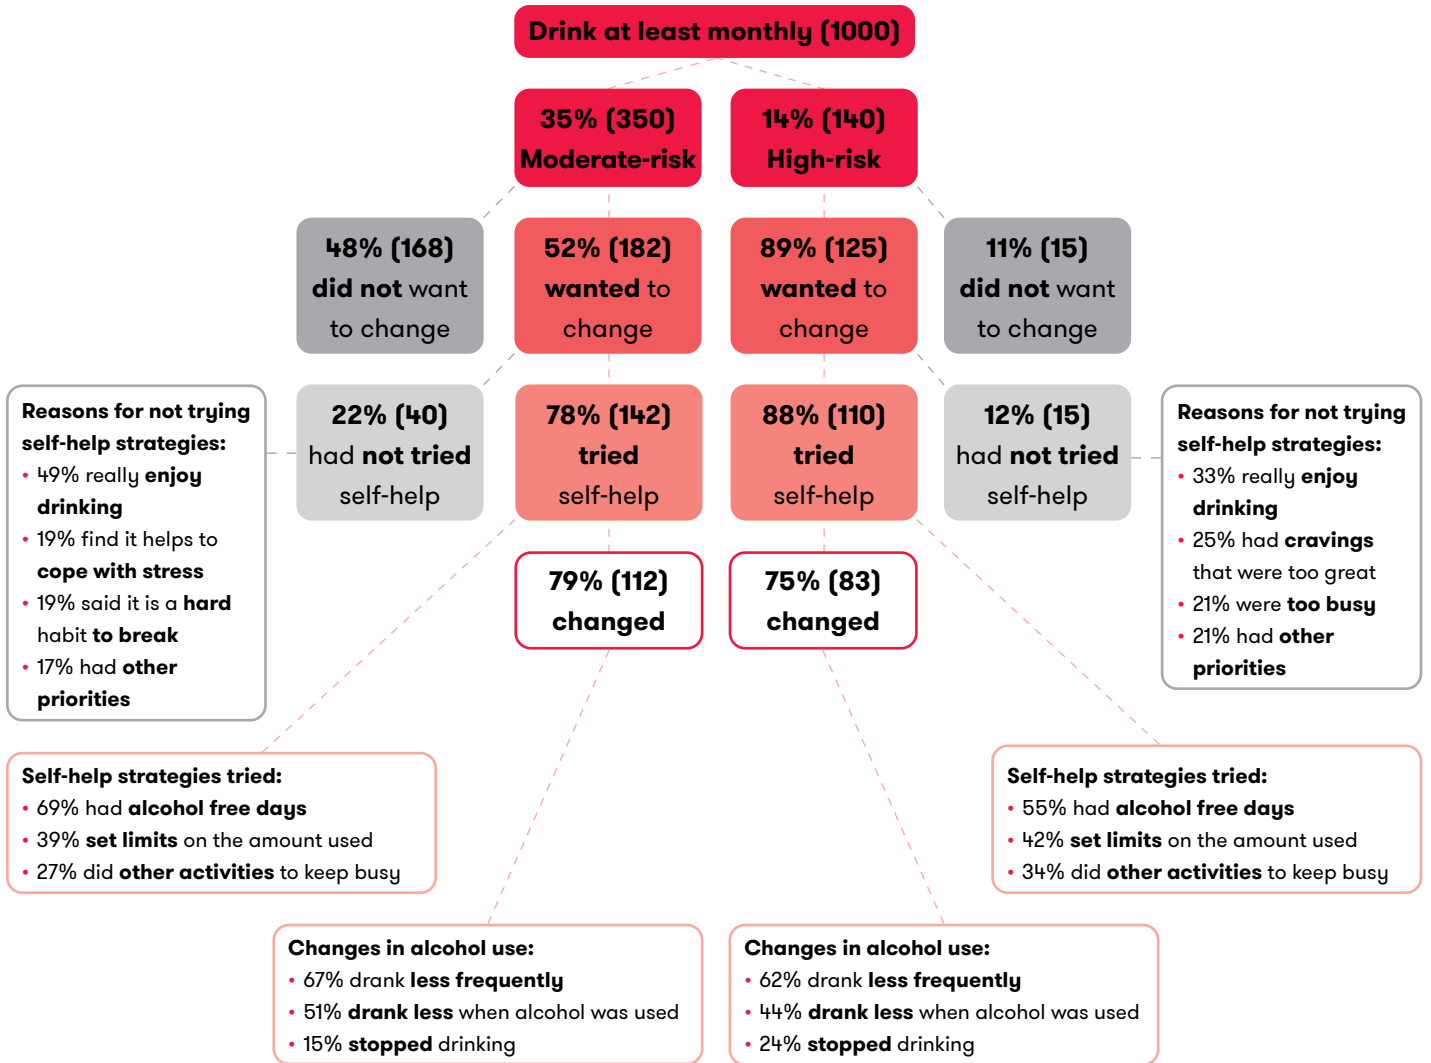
Drink at least monthly (1000)

35% (350)
Moderate-risk

14% (140)
High-risk

48% (168)
did not want to change

52% (182)
wanted to change

89% (125)
wanted to change

11% (15)
did not want to change

Reasons for not trying self-help strategies:
• 49% really enjoy drinking
• 19% find it helps to cope with stress
• 19% said it is a hard habit to break
• 17% had other priorities

22% (40)
had not tried self-help

78% (142)
tried self-help

88% (110)
tried self-help

12% (15)
had not tried self-help

Reasons for not trying self-help strategies:
• 33% really enjoy drinking
• 25% had cravings that were too great
• 21% were too busy
• 21% had other priorities

79% (112)
changed

75% (83)
changed

Self-help strategies tried:
• 69% had alcohol free days
• 39% set limits on the amount used
• 27% did other activities to keep busy

Self-help strategies tried:
• 55% had alcohol free days
• 42% set limits on the amount used
• 34% did other activities to keep busy

Changes in alcohol use:
• 67% drank less frequently
• 51% drank less when alcohol was used
• 15% stopped drinking

Changes in alcohol use:
• 62% drank less frequently
• 44% drank less when alcohol was used
• 24% stopped drinking